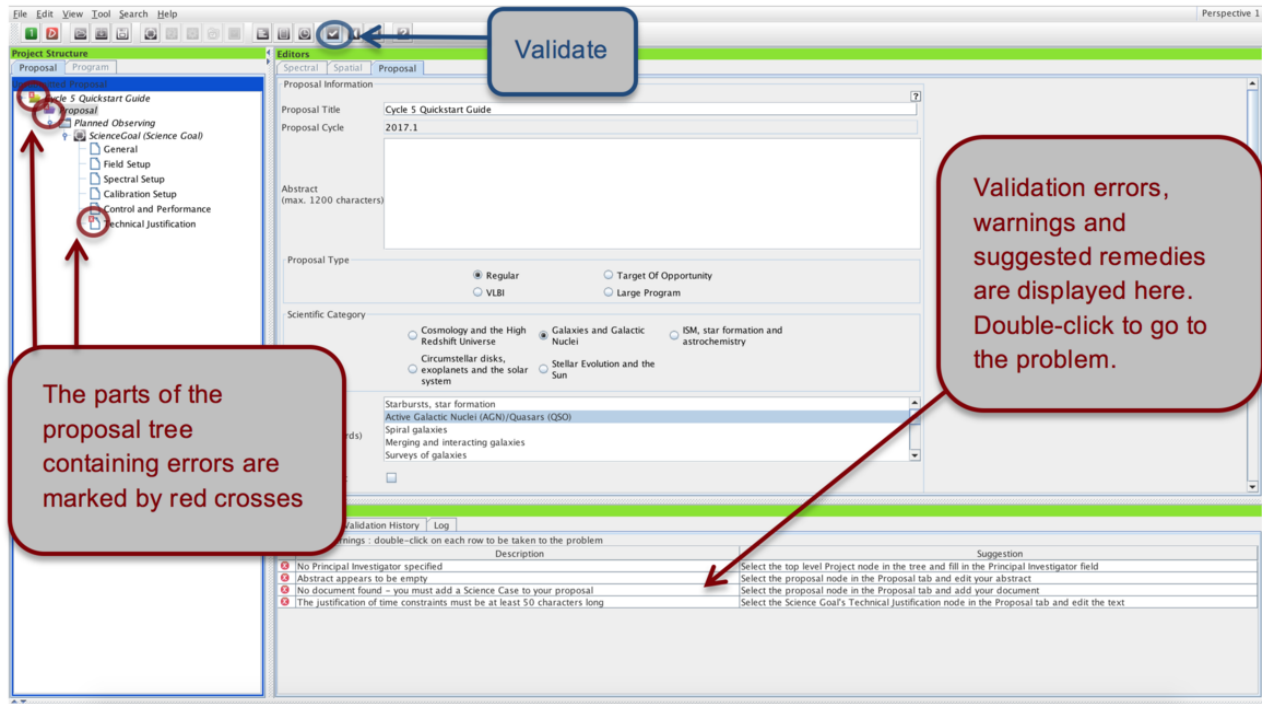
File Edit View Tool Search Help

Perspective 1

Validate

Project Structure

Proposal Program

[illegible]ed Proposal
Cycle 5 Quickstart Guide
Proposal
Planned Observing
ScienceGoal (Science Goal)
General
Field Setup
Spectral Setup
Calibration Setup
Control and Performance
Technical Justification

Editors

Spectral Spatial Proposal

Proposal Information

Proposal Title Cycle 5 Quickstart Guide

Proposal Cycle 2017.1

Abstract (max. 1200 characters)

Proposal Type

Regular
Target Of Opportunity
VLBI
Large Program

Scientific Category

Cosmology and the High Redshift Universe
Galaxies and Galactic Nuclei
ISM, star formation and astrochemistry
Circumstellar disks, exoplanets and the solar system
Stellar Evolution and the Sun

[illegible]rds)

Starbursts, star formation
Active Galactic Nuclei (AGN)/Quasars (QSO)
Spiral galaxies
Merging and interacting galaxies
Surveys of galaxies

Validation errors, warnings and suggested remedies are displayed here. Double-click to go to the problem.

The parts of the proposal tree containing errors are marked by red crosses

Validation History Log

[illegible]rnings : double-click on each row to be taken to the problem

| Description | Suggestion |
|---|---|
| No Principal Investigator specified | Select the top level Project node in the tree and fill in the Principal Investigator field |
| Abstract appears to be empty | Select the proposal node in the Proposal tab and edit your abstract |
| No document found - you must add a Science Case to your proposal | Select the proposal node in the Proposal tab and add your document |
| The justification of time constraints must be at least 50 characters long | Select the Science Goal's Technical Justification node in the Proposal tab and edit the text |